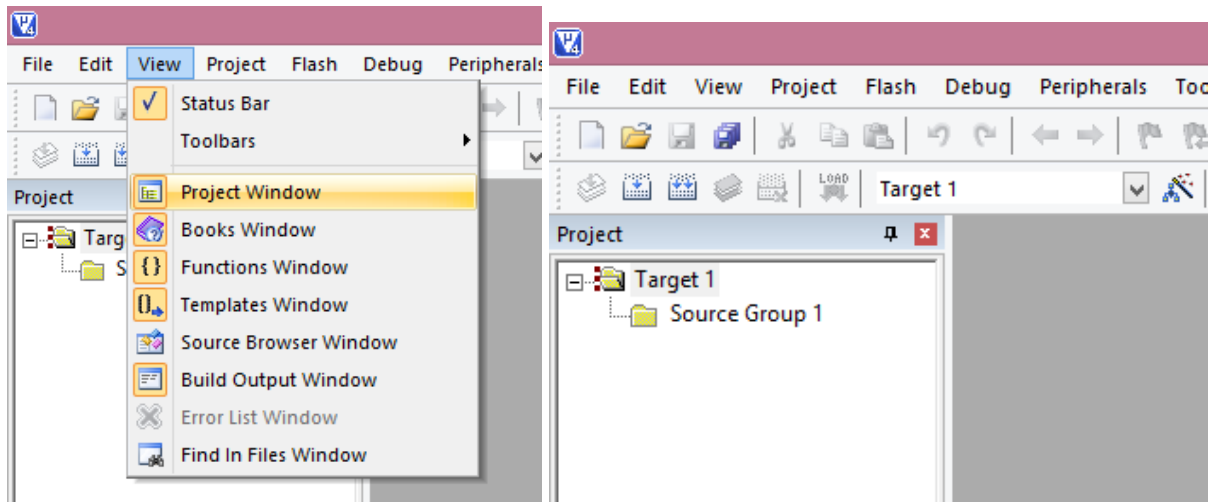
File Edit View Project Flash Debug Peripherals

Status Bar
Toolbars
Project Window
Books Window
Functions Window
Templates Window
Source Browser Window
Build Output Window
Error List Window
Find In Files Window

Project
Targ
S

File Edit View Project Flash Debug Peripherals Too

LOAD
Target 1

Project
Target 1
Source Group 1